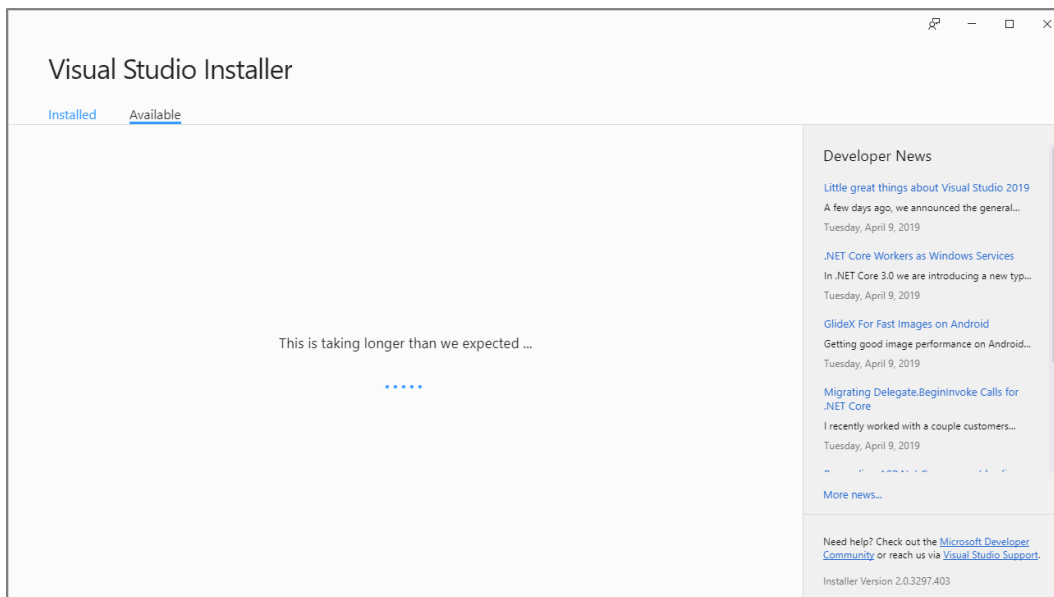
Visual Studio Installer

Installed Available

This is taking longer than we expected ...

Developer News

Little great things about Visual Studio 2019
A few days ago, we announced the general...
Tuesday, April 9, 2019

.NET Core Workers as Windows Services
In .NET Core 3.0 we are introducing a new typ...
Tuesday, April 9, 2019

GlideX For Fast Images on Android
Getting good image performance on Android...
Tuesday, April 9, 2019

Migrating Delegate.BeginInvoke Calls for .NET Core
I recently worked with a couple customers...
Tuesday, April 9, 2019

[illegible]

More news...

Need help? Check out the Microsoft Developer Community or reach us via Visual Studio Support.

Installer Version 2.0.3297.403